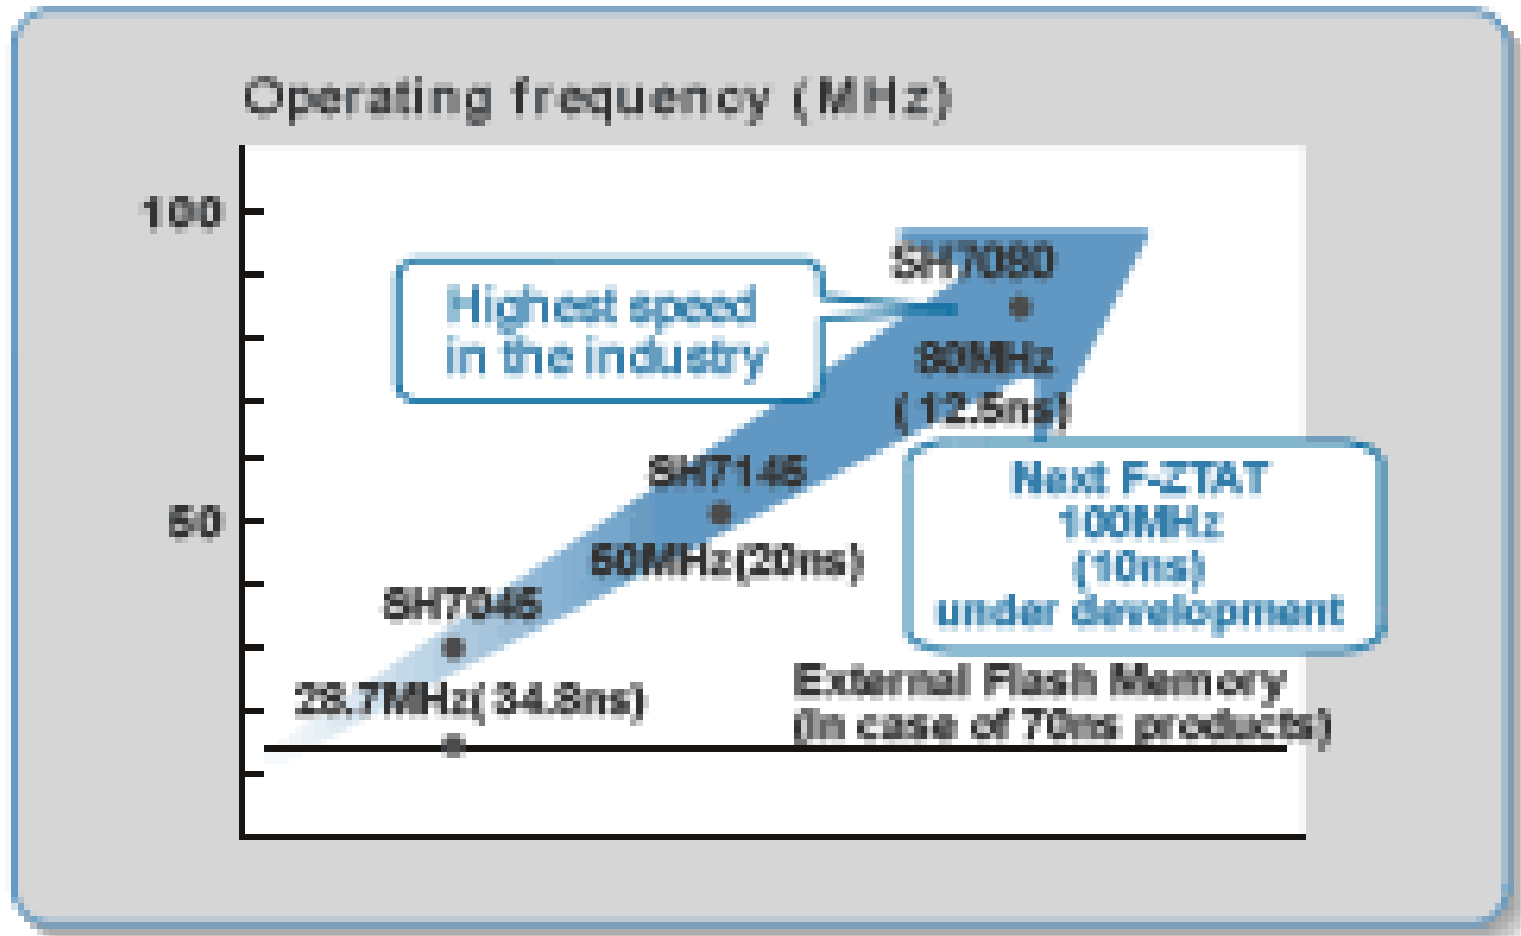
Operating frequency (MHz)

100

50

Highest speed in the industry

SH7080
80MHz
(12.5ns)

SH7145
50MHz(20ns)

SH7046
28.7MHz(34.8ns)

Next F-ZTAT
100MHz
(10ns)
under development

External Flash Memory
(In case of 70ns products)